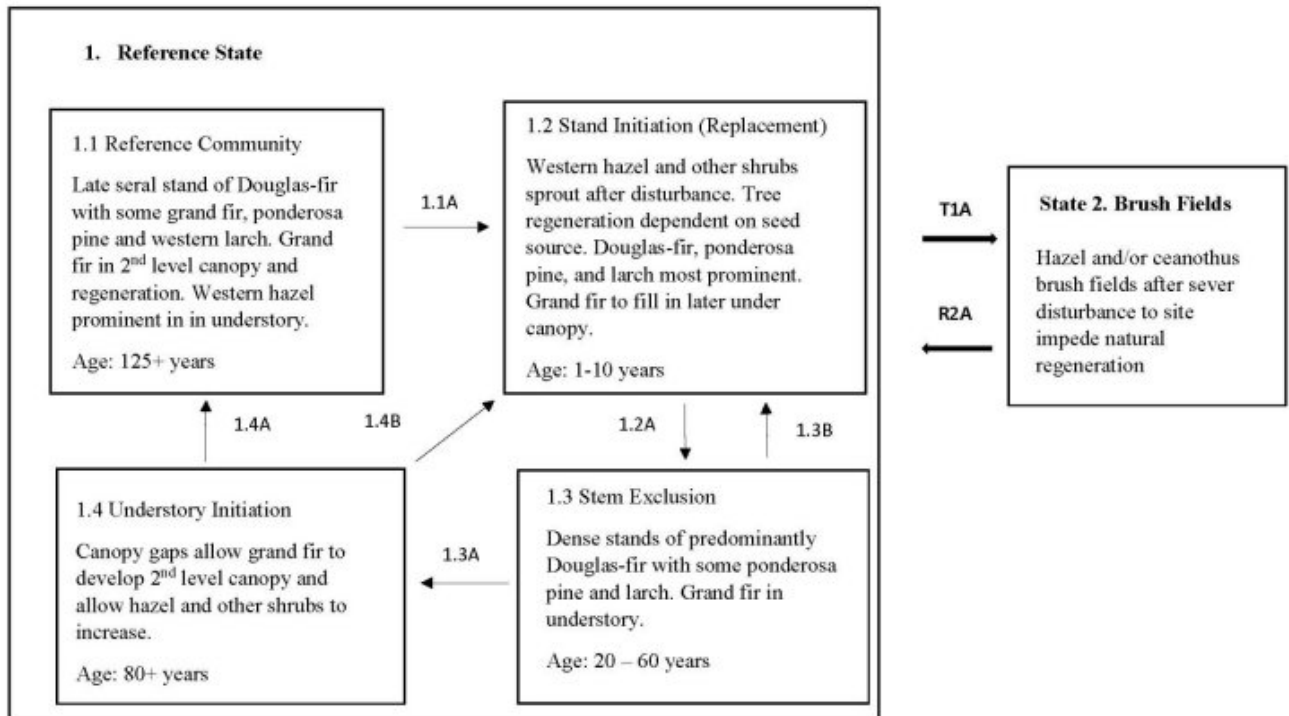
1. Reference State

1.1 Reference Community

Late seral stand of Douglas-fir with some grand fir, ponderosa pine and western larch. Grand fir in 2$^{nd}$ level canopy and regeneration. Western hazel prominent in in understory.

Age: 125+ years

1.1A

1.2 Stand Initiation (Replacement)

Western hazel and other shrubs sprout after disturbance. Tree regeneration dependent on seed source. Douglas-fir, ponderosa pine, and larch most prominent. Grand fir to fill in later under canopy.

Age: 1-10 years

T1A

R2A

State 2. Brush Fields

Hazel and/or ceanothus brush fields after sever disturbance to site impede natural regeneration

1.4A

1.4B

1.2A

1.3B

1.4 Understory Initiation

Canopy gaps allow grand fir to develop 2$^{nd}$ level canopy and allow hazel and other shrubs to increase.

Age: 80+ years

1.3A

1.3 Stem Exclusion

Dense stands of predominantly Douglas-fir with some ponderosa pine and larch. Grand fir in understory.

Age: 20 – 60 years